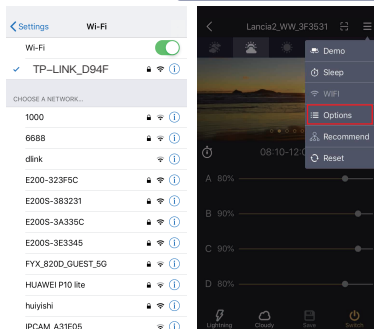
< Settings Wi-Fi

Wi-Fi

✓ TP-LINK_D94F

CHOOSE A NETWORK...

1000

6688

dlink

E200-323F5C

E200S-383231

E200S-3A335C

E200S-3E3345

FYX_820D_GUEST_5G

HUAWEI P10 lite

huiyishi

IPCAM_A31E05

Lancia2_WW_3F3531

Demo

Sleep

WIFI

Options

Recommend

Reset

08:10-12:0

A 80%

B 90%

C 90%

D 80%

Lightning Cloudy Save Switch